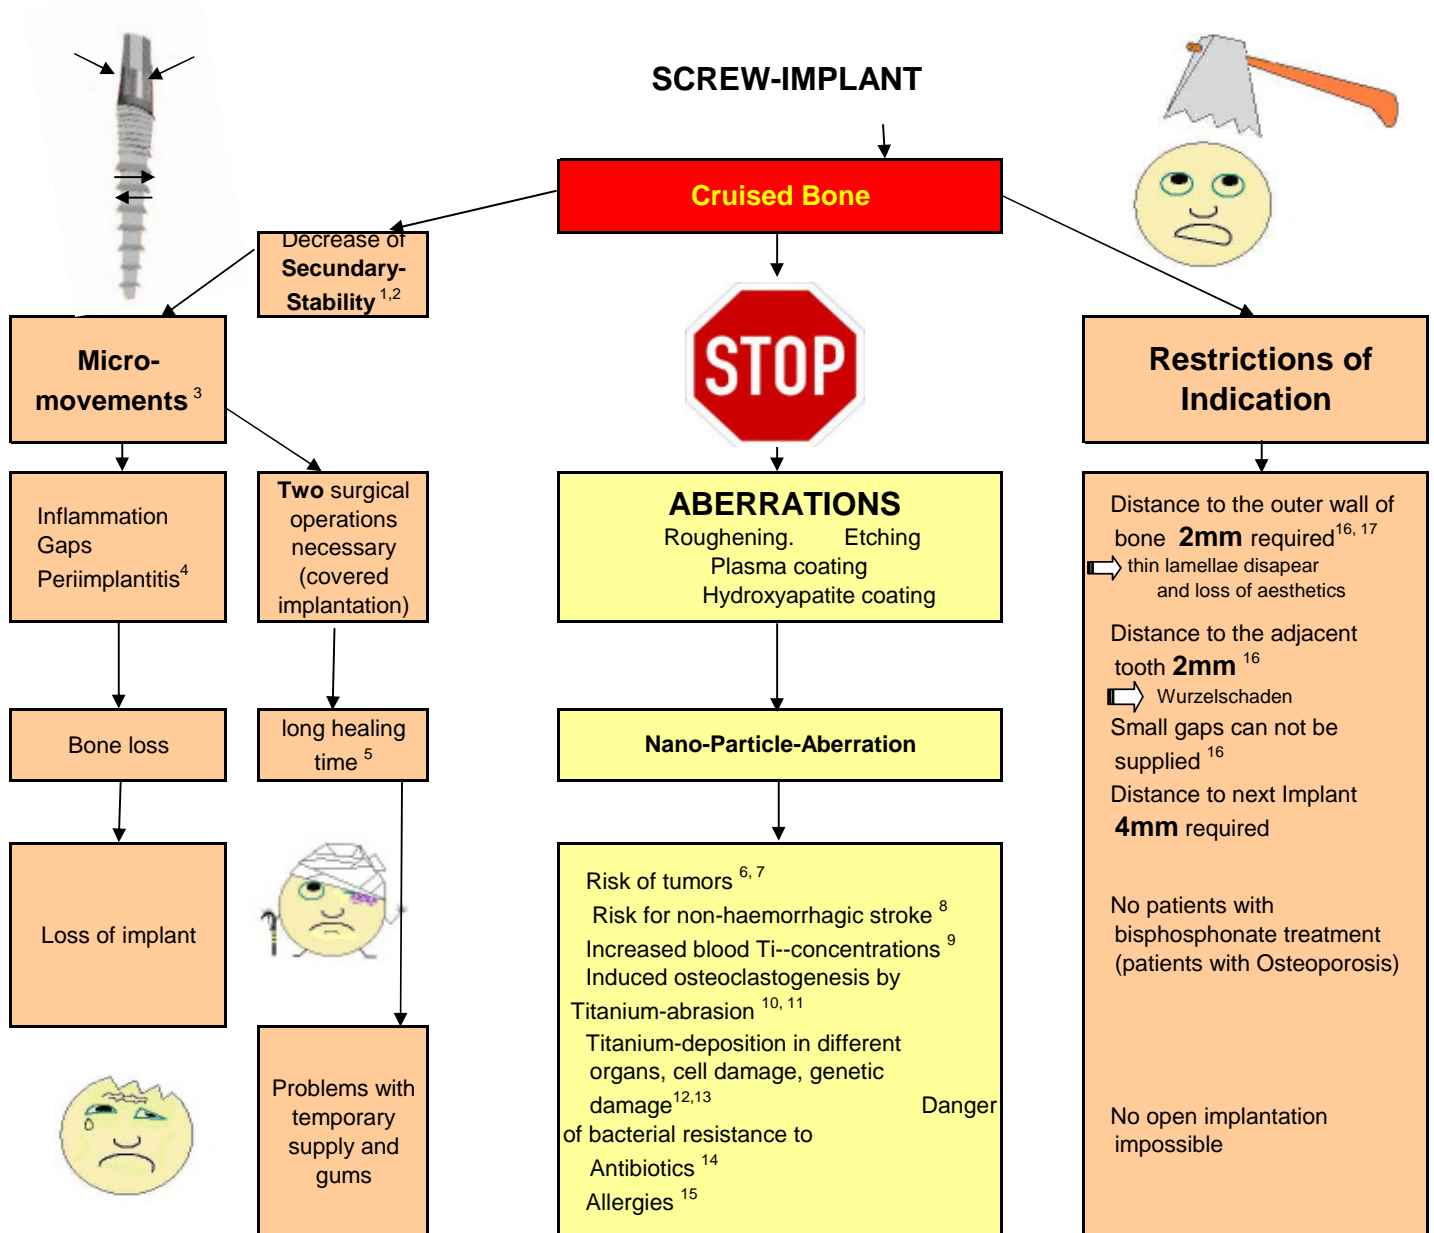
SCREW-IMPLANT

Cruised Bone

Decrease of Secundary-Stability $^{1,2}$

Micro-movements $^{3}$

Inflammation
Gaps
Periimplantitis$^{4}$

Two surgical operations necessary (covered implantation)

Bone loss

long healing time $^{5}$

Loss of implant

Problems with temporary supply and gums

STOP

ABERRATIONS
Roughening. Etching
Plasma coating
Hydroxyapatite coating

Nano-Particle-Aberration

Risk of tumors $^{6, 7}$
Risk for non-haemorrhagic stroke $^{8}$
Increased blood Ti--concentrations $^{9}$
Induced osteoclastogenesis by Titanium-abrasion $^{10, 11}$
Titanium-deposition in different organs, cell damage, genetic damage$^{12,13}$ Danger of bacterial resistance to Antibiotics $^{14}$
Allergies $^{15}$

Restrictions of Indication

Distance to the outer wall of bone **2mm** required$^{16, 17}$
thin lamellae disapear and loss of aesthetics

Distance to the adjacent tooth **2mm** $^{16}$
Wurzelschaden
Small gaps can not be supplied $^{16}$
Distance to next Implant **4mm** required

No patients with bisphosphonate treatment (patients with Osteoporosis)

No open implantation impossible